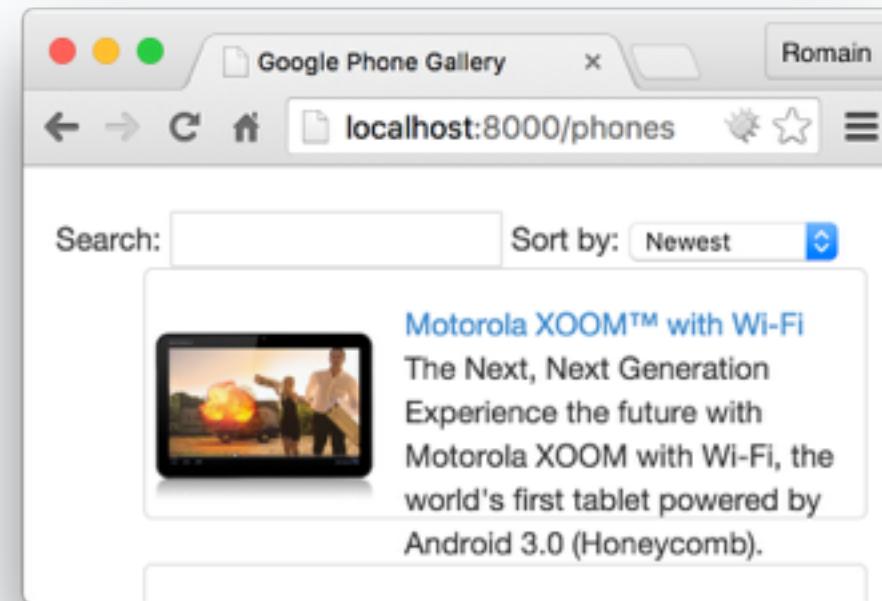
Google Phone Gallery ×

Romain

localhost:8000/phones

Search:

Sort by: Newest

Motorola XOOM™ with Wi-Fi
The Next, Next Generation
Experience the future with Motorola XOOM with Wi-Fi, the world's first tablet powered by Android 3.0 (Honeycomb).